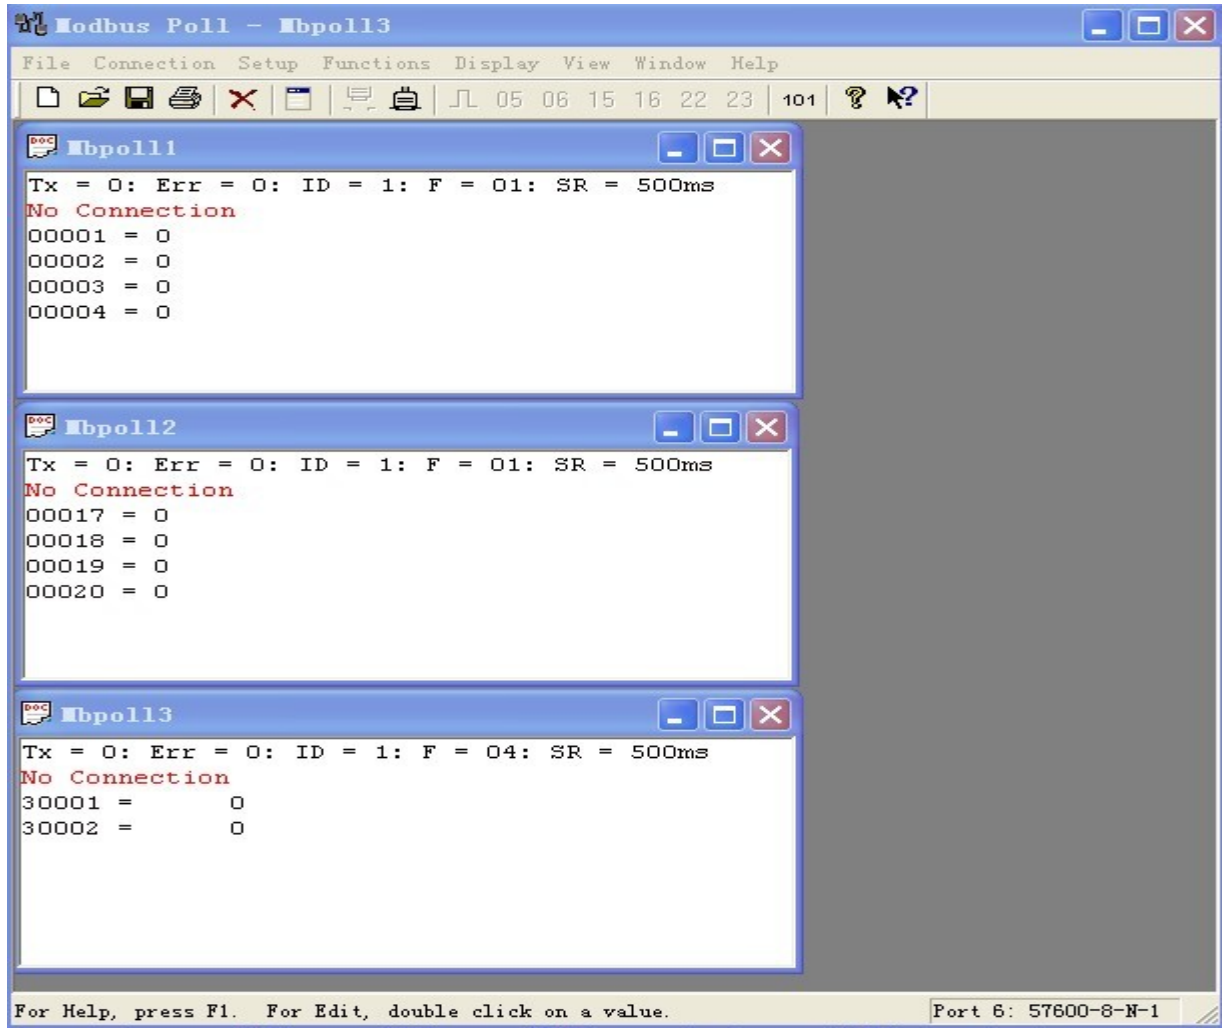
Modbus Poll - Mbpoll3

File Connection Setup Functions Display View Window Help

05 06 15 16 22 23 101

Mbpoll1

Tx = 0: Err = 0: ID = 1: F = 01: SR = 500ms
No Connection
00001 = 0
00002 = 0
00003 = 0
00004 = 0

Mbpoll2

Tx = 0: Err = 0: ID = 1: F = 01: SR = 500ms
No Connection
00017 = 0
00018 = 0
00019 = 0
00020 = 0

Mbpoll3

Tx = 0: Err = 0: ID = 1: F = 04: SR = 500ms
No Connection
30001 = 0
30002 = 0

For Help, press F1. For Edit, double click on a value.

Port 6: 57600-8-N-1